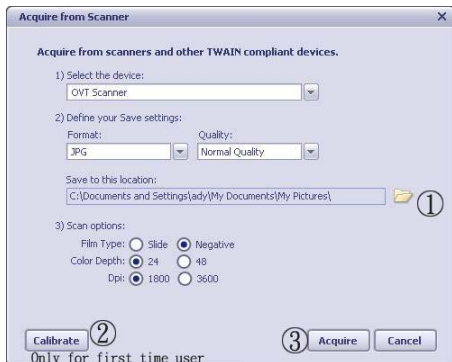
Acquire from Scanner

Acquire from scanners and other TWAIN compliant devices.

1) Select the device:

OVT Scanner

2) Define your Save settings:

Format:

JPG

Quality:

Normal Quality

Save to this location:

C:\Documents and Settings\ady\My Documents\My Pictures\

①

3) Scan options:

Film Type: Slide Negative

Color Depth: 24 48

Dpi: 1800 3600

Calibrate ②

Only for first time user

③ Acquire Cancel